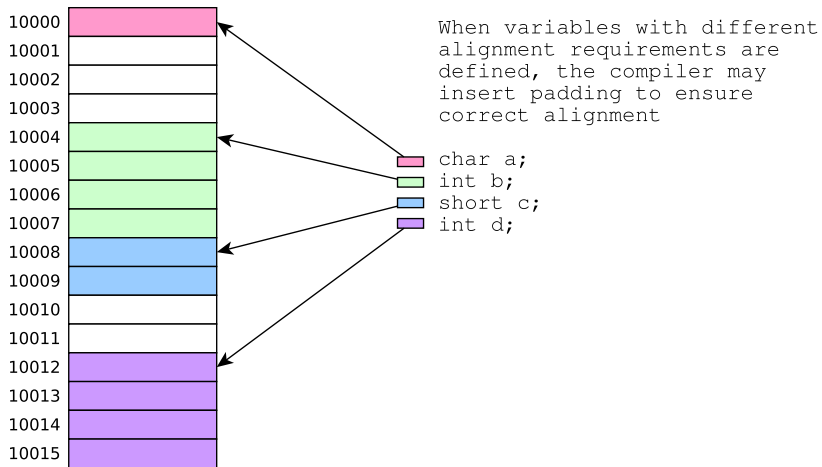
10000
10001
10002
10003
10004
10005
10006
10007
10008
10009
10010
10011
10012
10013
10014
10015

When variables with different alignment requirements are defined, the compiler may insert padding to ensure correct alignment

char a;
int b;
short c;
int d;